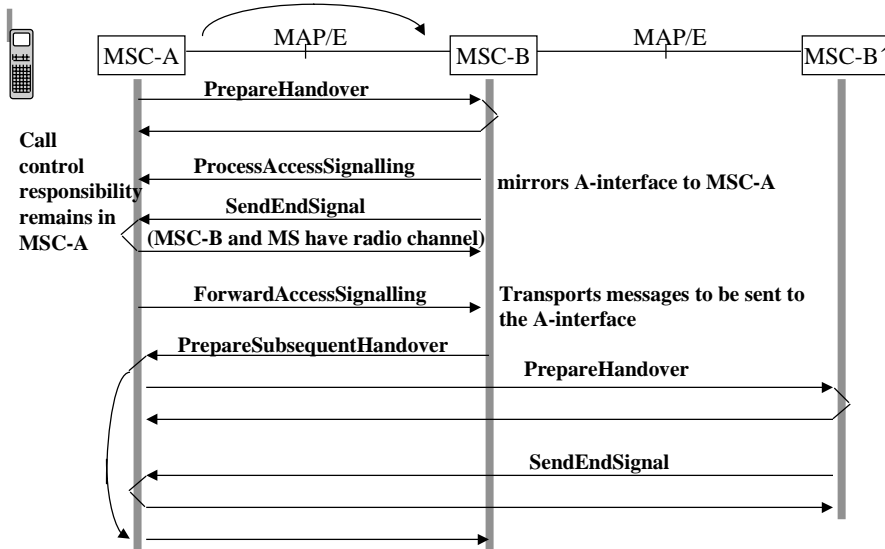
MSC-A

MAP/E

MSC-B

MAP/E

MSC-B´

PrepareHandover

Call control responsibility remains in MSC-A

ProcessAccessSignalling

mirrors A-interface to MSC-A

SendEndSignal

(MSC-B and MS have radio channel)

ForwardAccessSignalling

Transports messages to be sent to the A-interface

PrepareSubsequentHandover

PrepareHandover

SendEndSignal